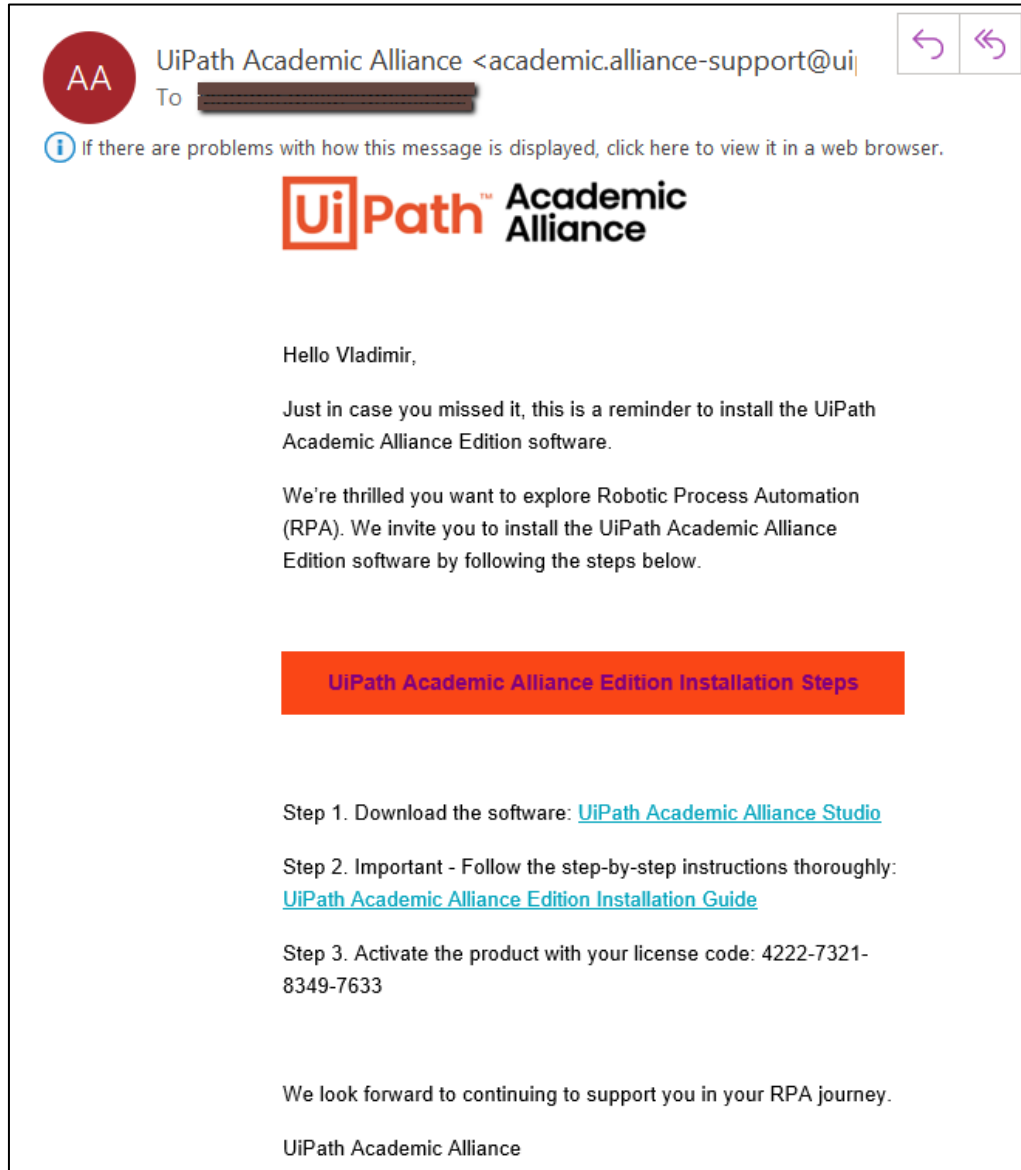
AA

UiPath Academic Alliance <academic.alliance-support@ui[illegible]
To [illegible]

If there are problems with how this message is displayed, click here to view it in a web browser.

UiPath™ Academic Alliance

Hello Vladimir,

Just in case you missed it, this is a reminder to install the UiPath Academic Alliance Edition software.

We're thrilled you want to explore Robotic Process Automation (RPA). We invite you to install the UiPath Academic Alliance Edition software by following the steps below.

UiPath Academic Alliance Edition Installation Steps

Step 1. Download the software: UiPath Academic Alliance Studio

Step 2. Important - Follow the step-by-step instructions thoroughly: UiPath Academic Alliance Edition Installation Guide

Step 3. Activate the product with your license code: 4222-7321-8349-7633

We look forward to continuing to support you in your RPA journey.

UiPath Academic Alliance